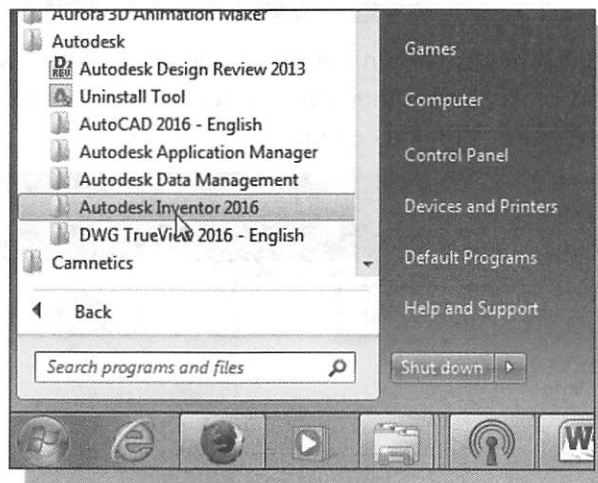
Aurora 3D Animation Maker
Autodesk
Autodesk Design Review 2013
Uninstall Tool
AutoCAD 2016 - English
Autodesk Application Manager
Autodesk Data Management
Autodesk Inventor 2016
DWG TrueView 2016 - English
Camnetics
Back
Search programs and files
Games
Computer
Control Panel
Devices and Printers
Default Programs
Help and Support
Shut down
W